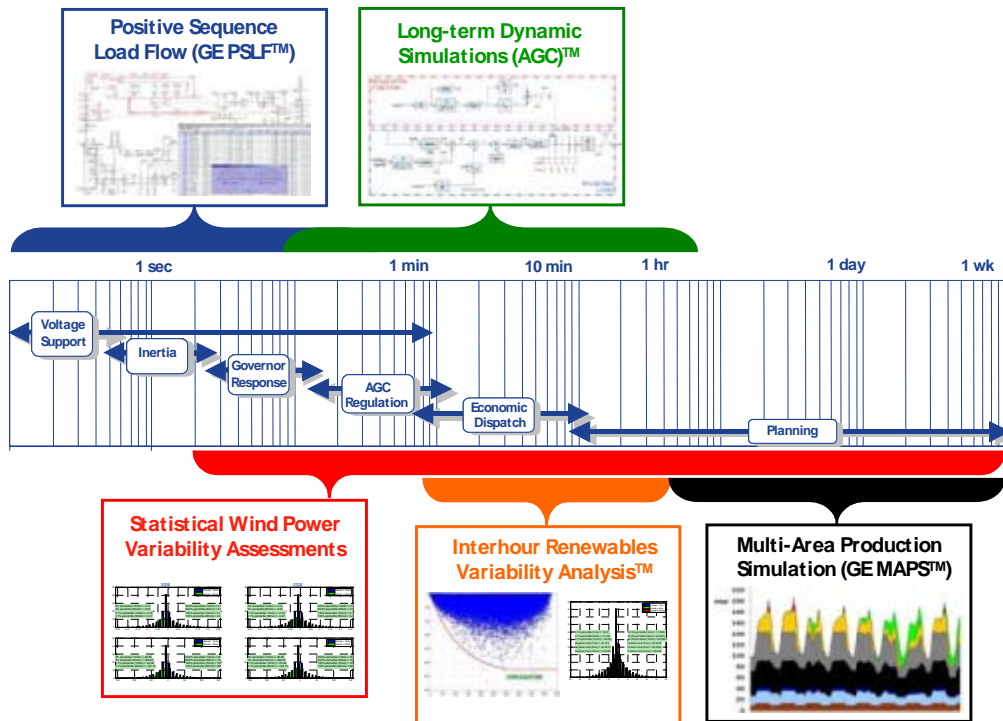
Positive Sequence Load Flow (GE PSLF$^{TM}$)

Long-term Dynamic Simulations (AGC)$^{TM}$

1 sec

1 min

10 min

1 hr

1 day

1 wk

Voltage Support

Inertia

Governor Response

AGC Regulation

Economic Dispatch

Planning

Statistical Wind Power Variability Assessments

Interhour Renewables Variability Analysis$^{TM}$

Multi-Area Production Simulation (GE MAPS$^{TM}$)